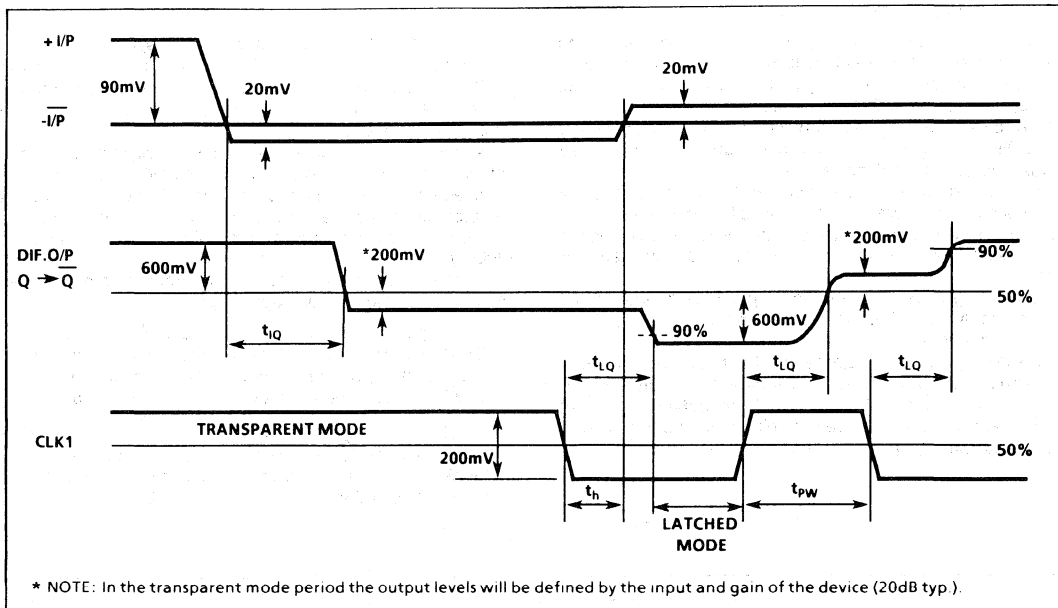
+ I/P

90mV

$-\overline{I/P}$

20mV

20mV

DIF.O/P

$Q \rightarrow \overline{Q}$

600mV

*200mV

*200mV

90%

50%

$t_{IQ}$

90%

600mV

$t_{LQ}$

$t_{LQ}$

$t_{LQ}$

CLK1

TRANSPARENT MODE

200mV

50%

$t_h$

$t_{PW}$

LATCHED MODE

* NOTE: In the transparent mode period the output levels will be defined by the input and gain of the device (20dB typ.).